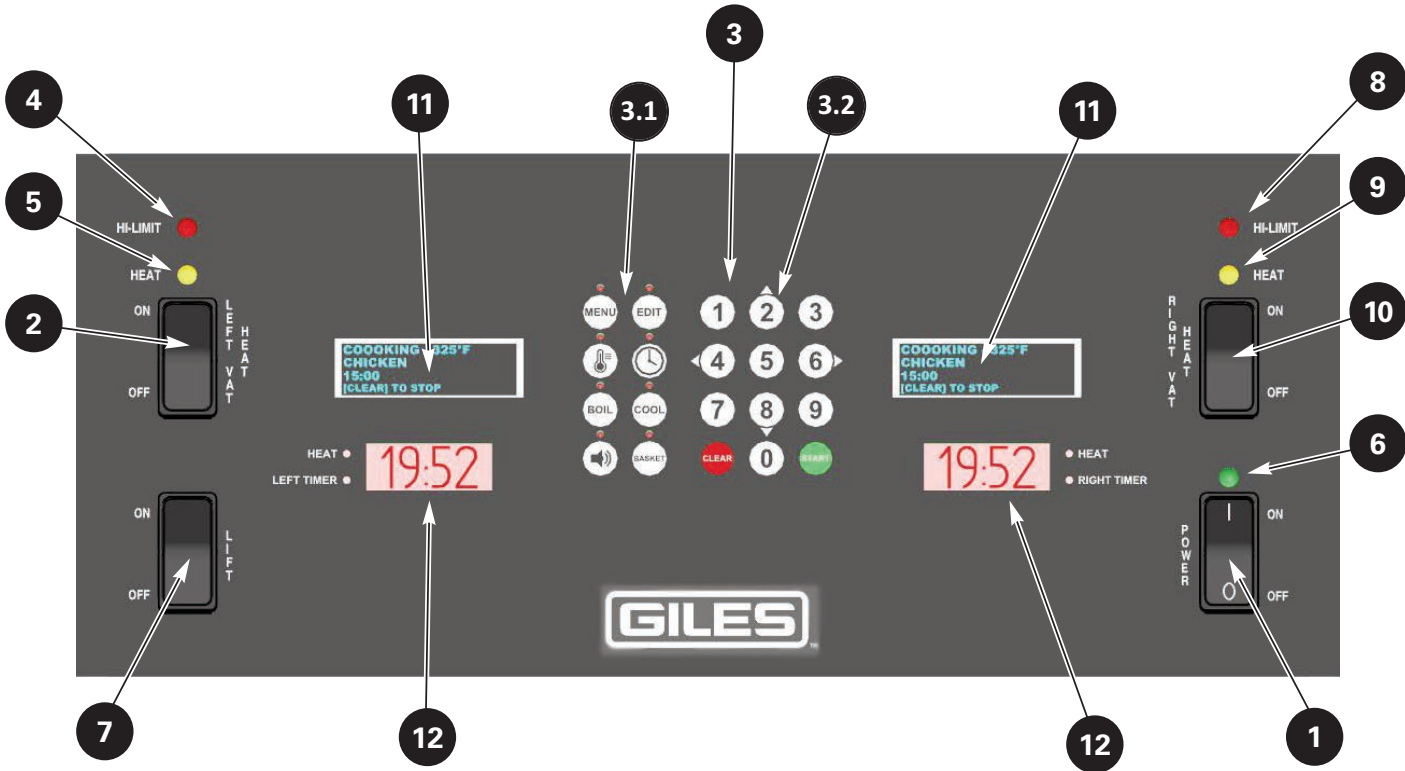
4
5
11
3.1
3
3.2
11
8
9

HI-LIMIT
HEAT
ON
LEFT VAT HEAT
OFF
2

MENU EDIT
1 2 3
4 5 6
BOIL COOL
7 8 9
BASKET
CLEAR 0 START

COOOKING 325°F
CHICKEN
15:00
[CLEAR] TO STOP

COOOKING 325°F
CHICKEN
15:00
[CLEAR] TO STOP

HI-LIMIT
HEAT
RIGHT VAT HEAT
ON
OFF
10

HEAT
LEFT TIMER
19:52

19:52
HEAT
RIGHT TIMER
6

ON
LIFT
OFF

POWER
I
ON
O
OFF

GILES

7
12
12
1